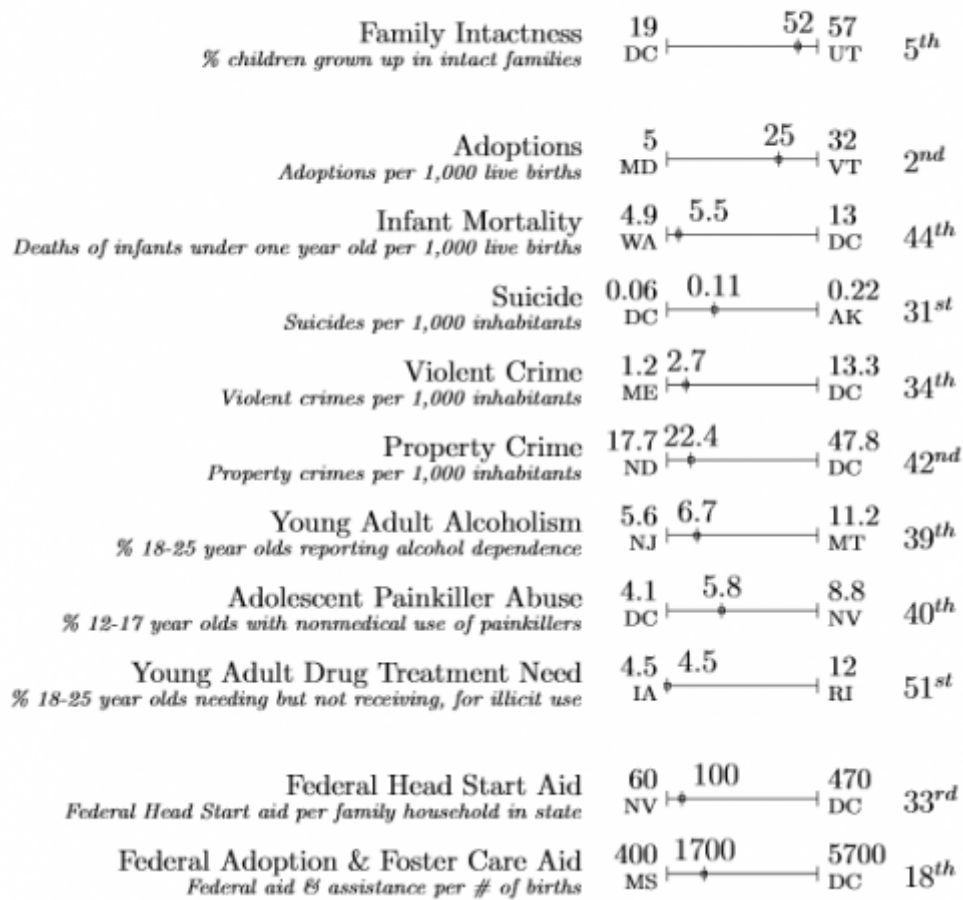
Family Intactness
% children grown up in intact families
19 DC 52 57 UT $5^{th}$

Adoptions
Adoptions per 1,000 live births
5 MD 25 32 VT $2^{nd}$

Infant Mortality
Deaths of infants under one year old per 1,000 live births
4.9 WA 5.5 13 DC $44^{th}$

Suicide
Suicides per 1,000 inhabitants
0.06 DC 0.11 0.22 AK $31^{st}$

Violent Crime
Violent crimes per 1,000 inhabitants
1.2 ME 2.7 13.3 DC $34^{th}$

Property Crime
Property crimes per 1,000 inhabitants
17.7 ND 22.4 47.8 DC $42^{nd}$

Young Adult Alcoholism
% 18-25 year olds reporting alcohol dependence
5.6 NJ 6.7 11.2 MT $39^{th}$

Adolescent Painkiller Abuse
% 12-17 year olds with nonmedical use of painkillers
4.1 DC 5.8 8.8 NV $40^{th}$

Young Adult Drug Treatment Need
% 18-25 year olds needing but not receiving, for illicit use
4.5 IA 4.5 12 RI $51^{st}$

Federal Head Start Aid
Federal Head Start aid per family household in state
60 NV 100 470 DC $33^{rd}$

Federal Adoption & Foster Care Aid
Federal aid & assistance per # of births
400 MS 1700 5700 DC $18^{th}$